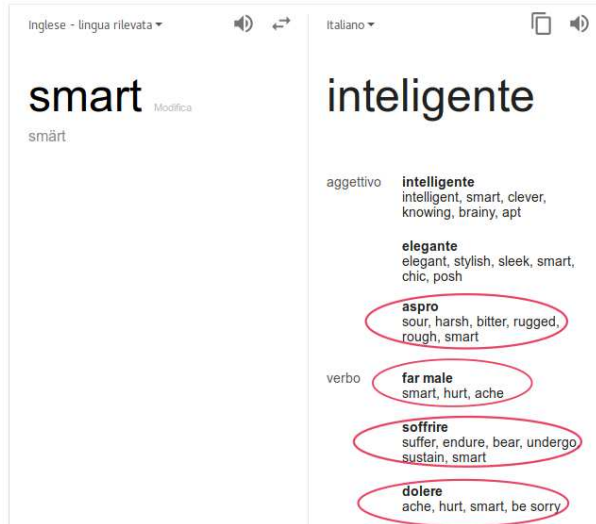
Inglese - lingua rilevata ▾

smart Modifica

smärt

Italiano ▾

inteligente

aggettivo

intelligente
intelligent, smart, clever, knowing, brainy, apt

elegante
elegant, stylish, sleek, smart, chic, posh

aspro
sour, harsh, bitter, rugged, rough, smart

verbo

far male
smart, hurt, ache

soffrire
suffer, endure, bear, undergo, sustain, smart

dolere
ache, hurt, smart, be sorry